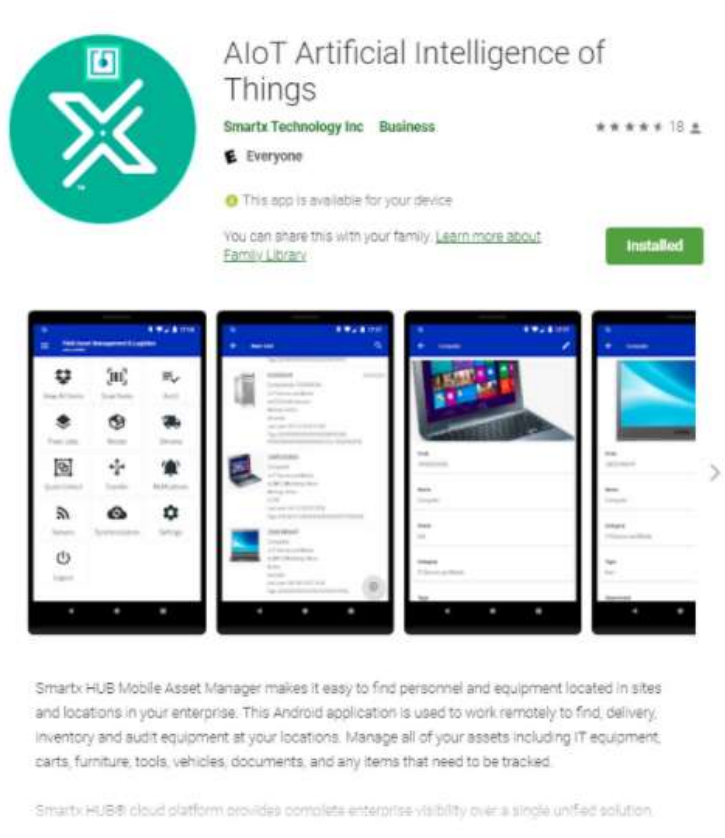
AIoT Artificial Intelligence of Things

Smartx Technology Inc Business

★★★★★ 18

E Everyone

This app is available for your device

You can share this with your family. Learn more about Family Library

Installed

Smartx HUB Mobile Asset Manager makes it easy to find personnel and equipment located in sites and locations in your enterprise. This Android application is used to work remotely to find, delivery, inventory and audit equipment at your locations. Manage all of your assets including IT equipment, carts, furniture, tools, vehicles, documents, and any items that need to be tracked.

Smartx HUB® cloud platform provides complete enterprise visibility over a single unified solution.